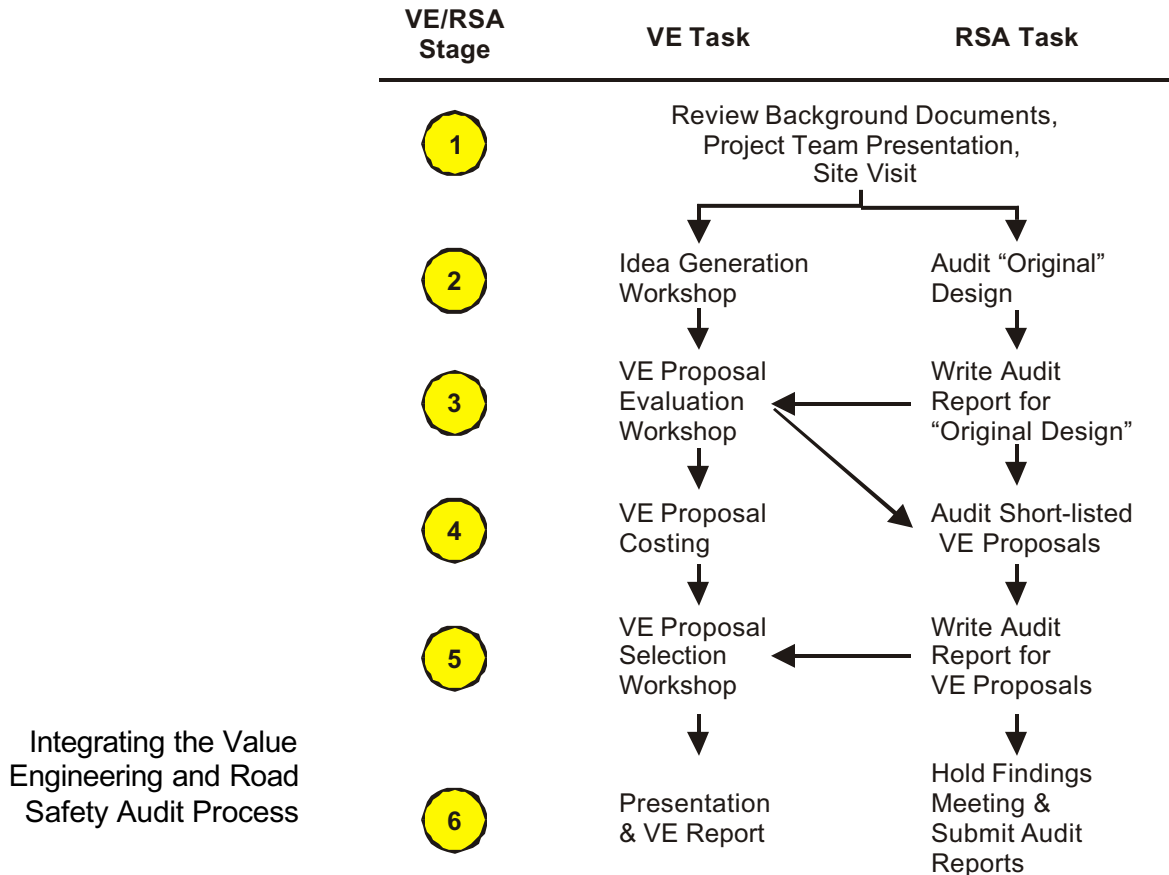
| VE/RSA Stage | VE Task | RSA Task |
|---|---|---|
| 1 | Review Background Documents, Project Team Presentation, Site Visit | |
| 2 | Idea Generation Workshop | Audit “Original” Design |
| 3 | VE Proposal Evaluation Workshop | Write Audit Report for “Original Design” |
| 4 | VE Proposal Costing | Audit Short-listed VE Proposals |
| 5 | VE Proposal Selection Workshop | Write Audit Report for VE Proposals |
| 6 | Presentation & VE Report | Hold Findings Meeting & Submit Audit Reports |

Integrating the Value Engineering and Road Safety Audit Process